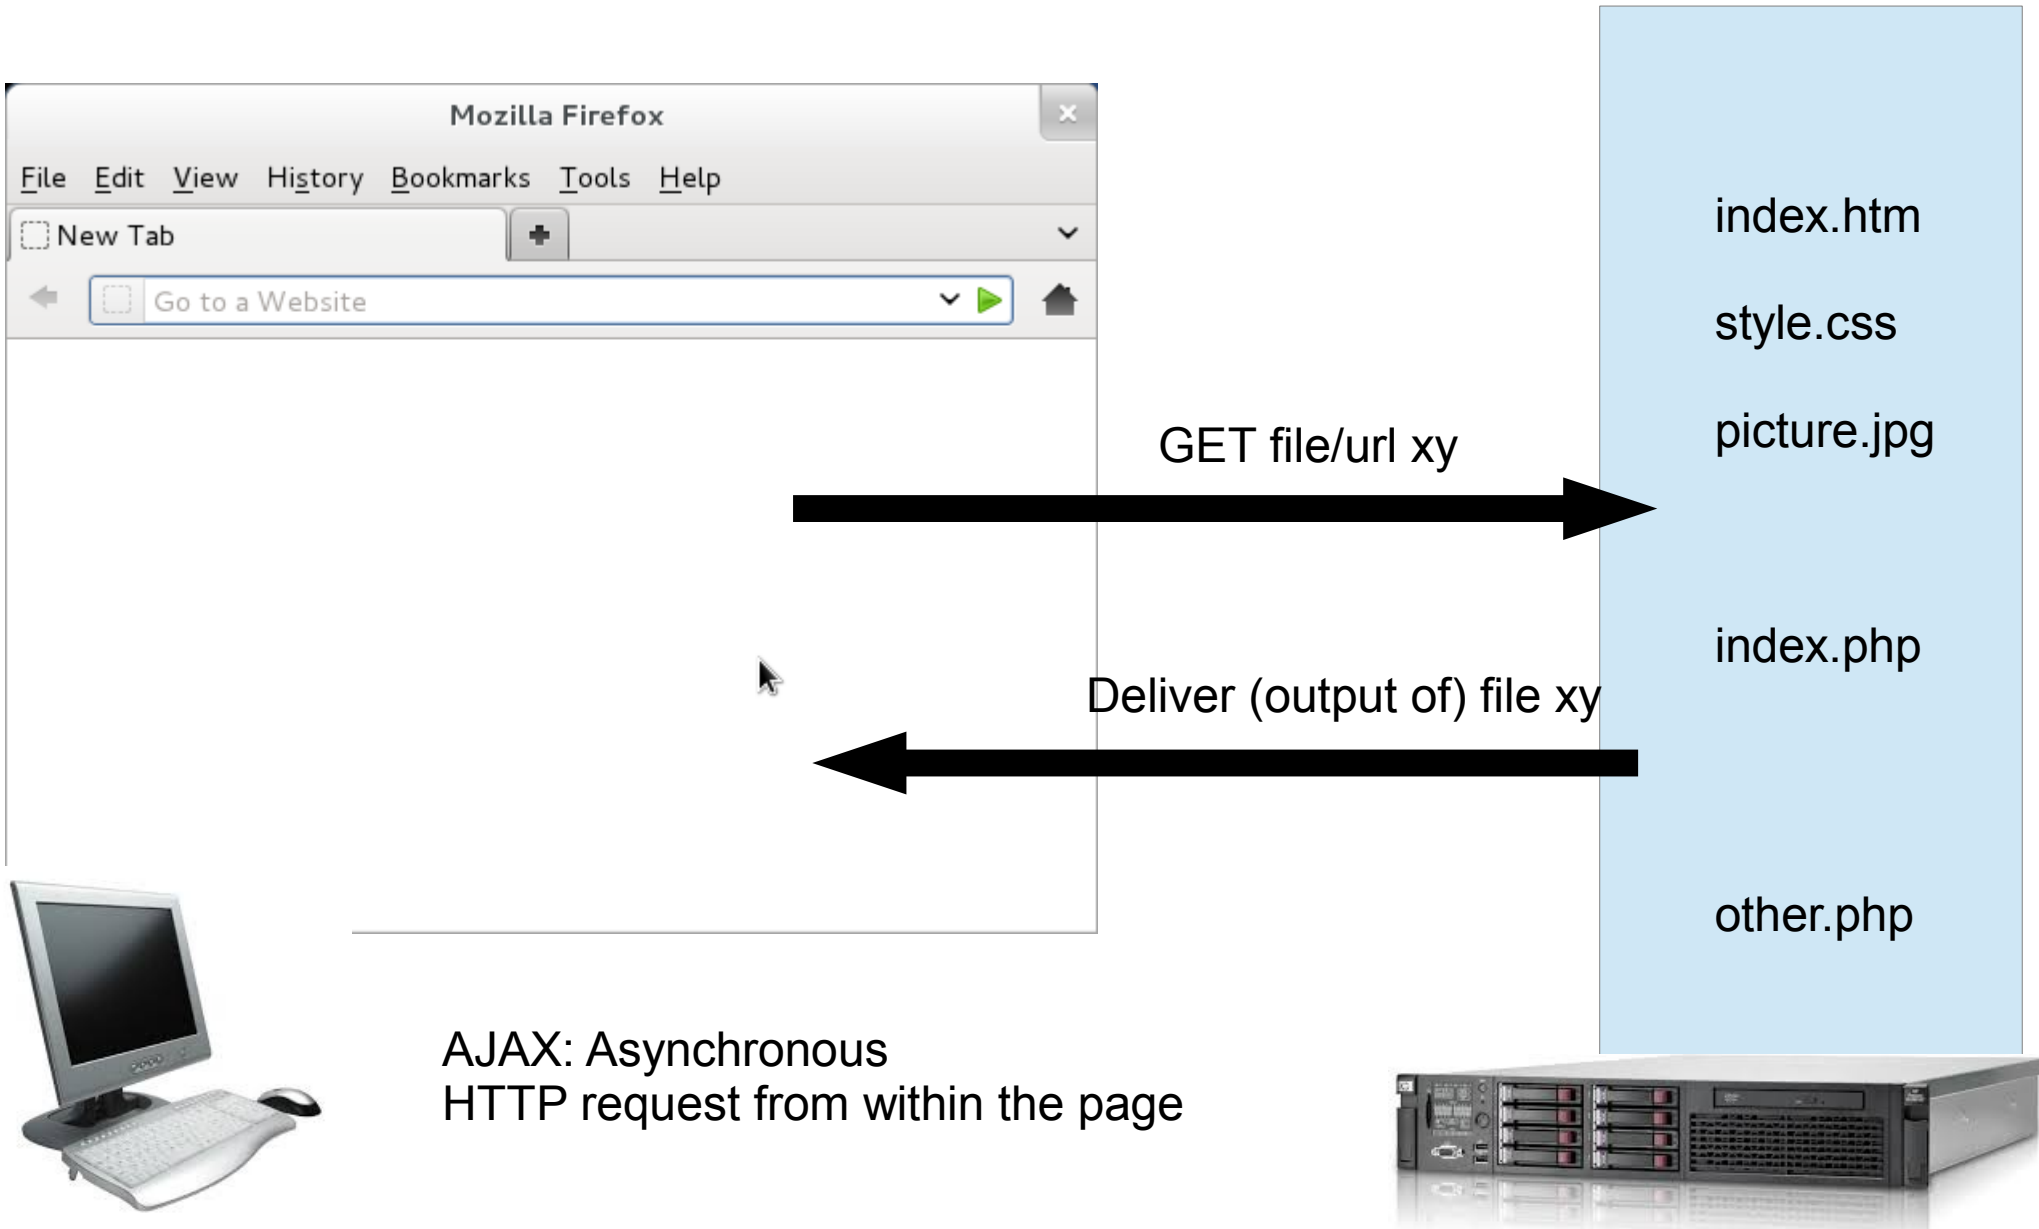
Mozilla Firefox

File Edit View History Bookmarks Tools Help

New Tab

Go to a Website

index.htm

style.css

picture.jpg

GET file/url xy

index.php

Deliver (output of) file xy

other.php

AJAX: Asynchronous
HTTP request from within the page